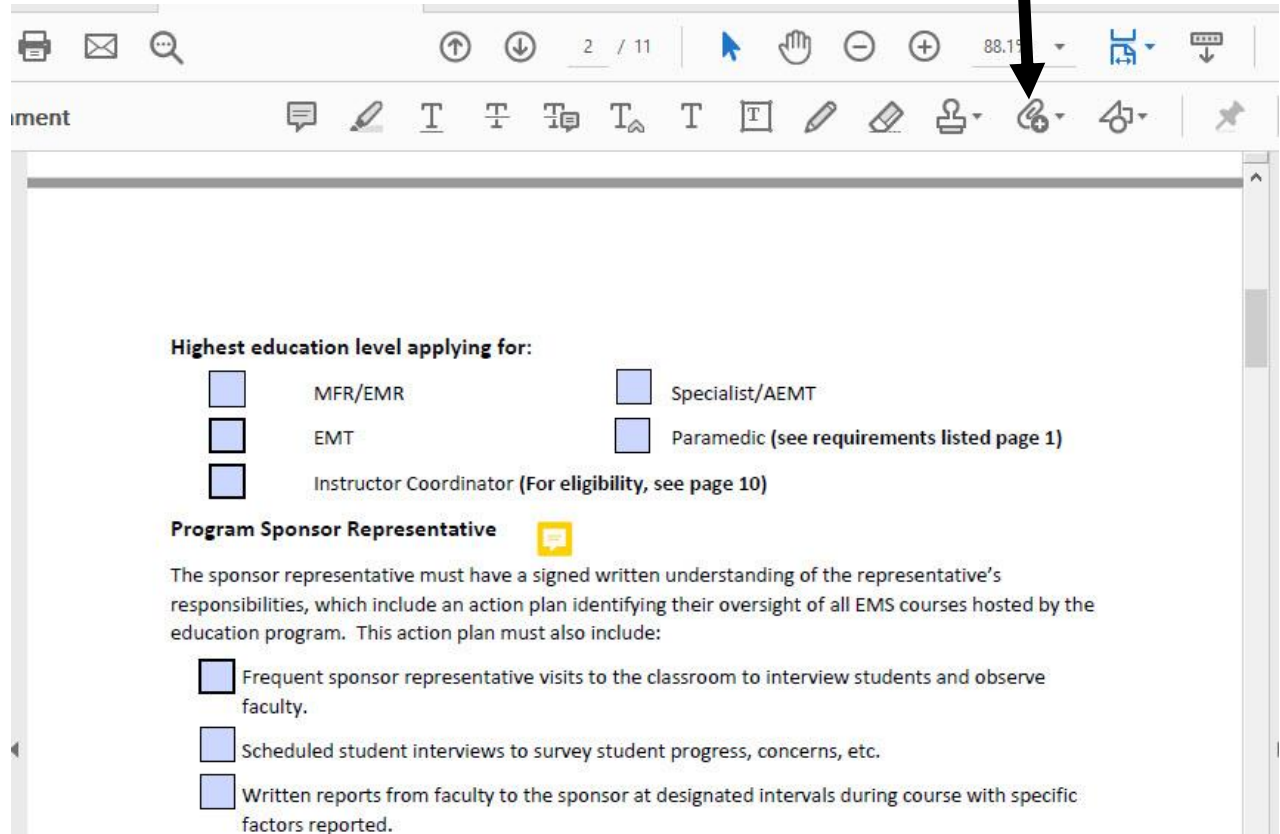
2 / 11

88.1

ıment

Highest education level applying for:

MFR/EMR

Specialist/AEMT

EMT

Paramedic **(see requirements listed page 1)**

Instructor Coordinator **(For eligibility, see page 10)**

**Program Sponsor Representative**

The sponsor representative must have a signed written understanding of the representative's responsibilities, which include an action plan identifying their oversight of all EMS courses hosted by the education program. This action plan must also include:

Frequent sponsor representative visits to the classroom to interview students and observe faculty.

Scheduled student interviews to survey student progress, concerns, etc.

Written reports from faculty to the sponsor at designated intervals during course with specific factors reported.